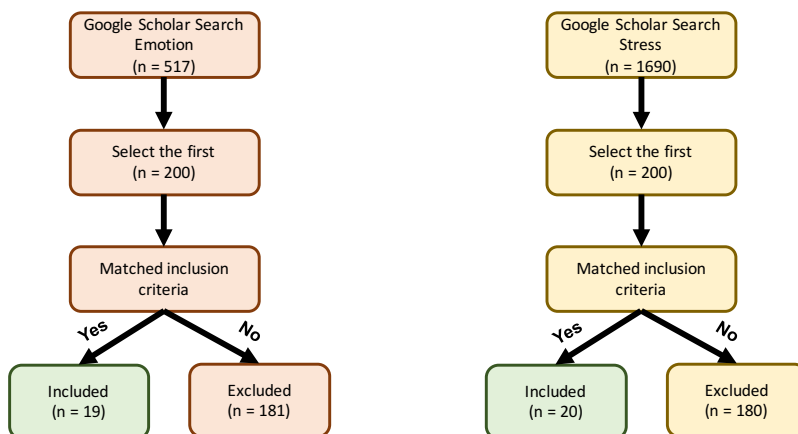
Google Scholar Search
Emotion
(n = 517)

Select the first
(n = 200)

Matched inclusion criteria

Yes

No

Included
(n = 19)

Excluded
(n = 181)

Google Scholar Search
Stress
(n = 1690)

Select the first
(n = 200)

Matched inclusion criteria

Yes

No

Included
(n = 20)

Excluded
(n = 180)